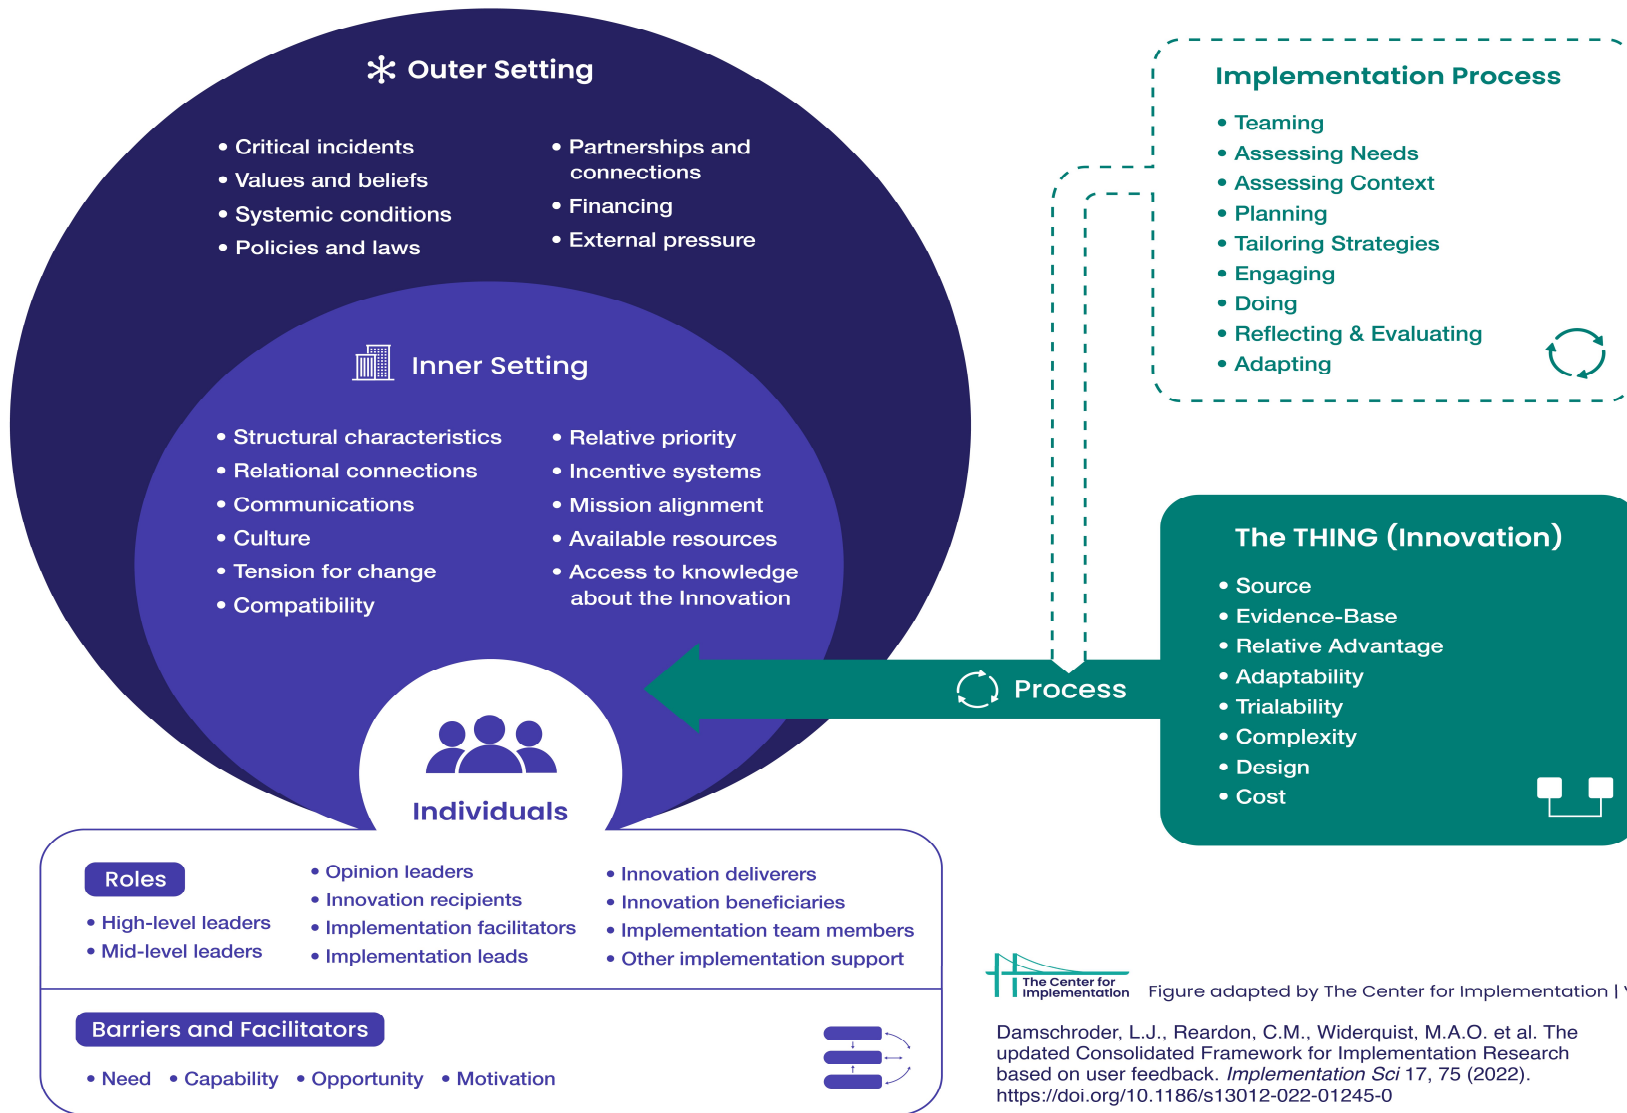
Outer Setting

• Critical incidents
• Values and beliefs
• Systemic conditions
• Policies and laws

• Partnerships and connections
• Financing
• External pressure

Inner Setting

• Structural characteristics
• Relational connections
• Communications
• Culture
• Tension for change
• Compatibility

• Relative priority
• Incentive systems
• Mission alignment
• Available resources
• Access to knowledge about the Innovation

Individuals

Roles

• High-level leaders
• Mid-level leaders

• Opinion leaders
• Innovation recipients
• Implementation facilitators
• Implementation leads

• Innovation deliverers
• Innovation beneficiaries
• Implementation team members
• Other implementation support

Barriers and Facilitators

• Need • Capability • Opportunity • Motivation

Implementation Process

• Teaming
• Assessing Needs
• Assessing Context
• Planning
• Tailoring Strategies
• Engaging
• Doing
• Reflecting & Evaluating
• Adapting

Process

The THING (Innovation)

• Source
• Evidence-Base
• Relative Advantage
• Adaptability
• Trialability
• Complexity
• Design
• Cost

The Center for Implementation

Figure adapted by The Center for Implementation | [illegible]

Damschroder, L.J., Reardon, C.M., Widerquist, M.A.O. et al. The updated Consolidated Framework for Implementation Research based on user feedback. Implementation Sci 17, 75 (2022). https://doi.org/10.1186/s13012-022-01245-0